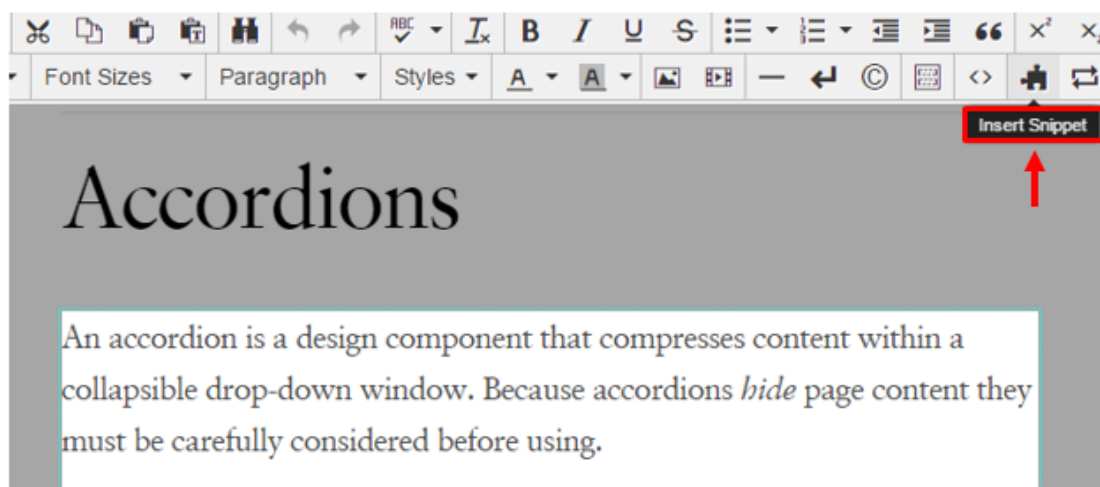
Font Sizes
Paragraph
Styles
A
A

Insert Snippet

Accordions

An accordion is a design component that compresses content within a collapsible drop-down window. Because accordions *hide* page content they must be carefully considered before using.